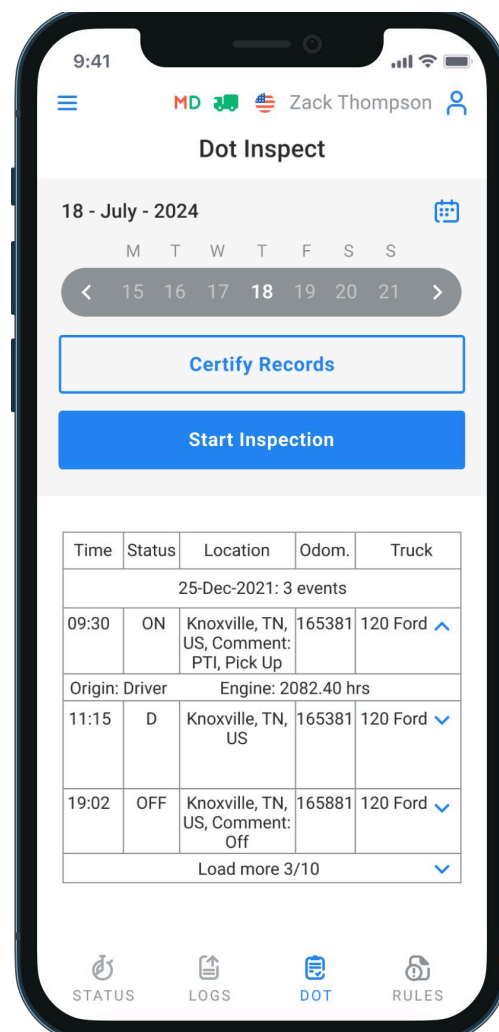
9:41

MD Zack Thompson

Dot Inspect

18 - July - 2024

M T W T F S S
15 16 17 18 19 20 21

Certify Records

Start Inspection

| Time | Status | Location | Odom. | Truck |
|---|---|---|---|---|
| 25-Dec-2021: 3 events | | | | |
| 09:30 | ON | Knoxville, TN, US, Comment: PTI, Pick Up | 165381 | 120 Ford |
| Origin: Driver | Engine: 2082.40 hrs | | | |
| 11:15 | D | Knoxville, TN, US | 165381 | 120 Ford |
| 19:02 | OFF | Knoxville, TN, US, Comment: Off | 165881 | 120 Ford |
| Load more 3/10 | | | | |

STATUS LOGS DOT RULES